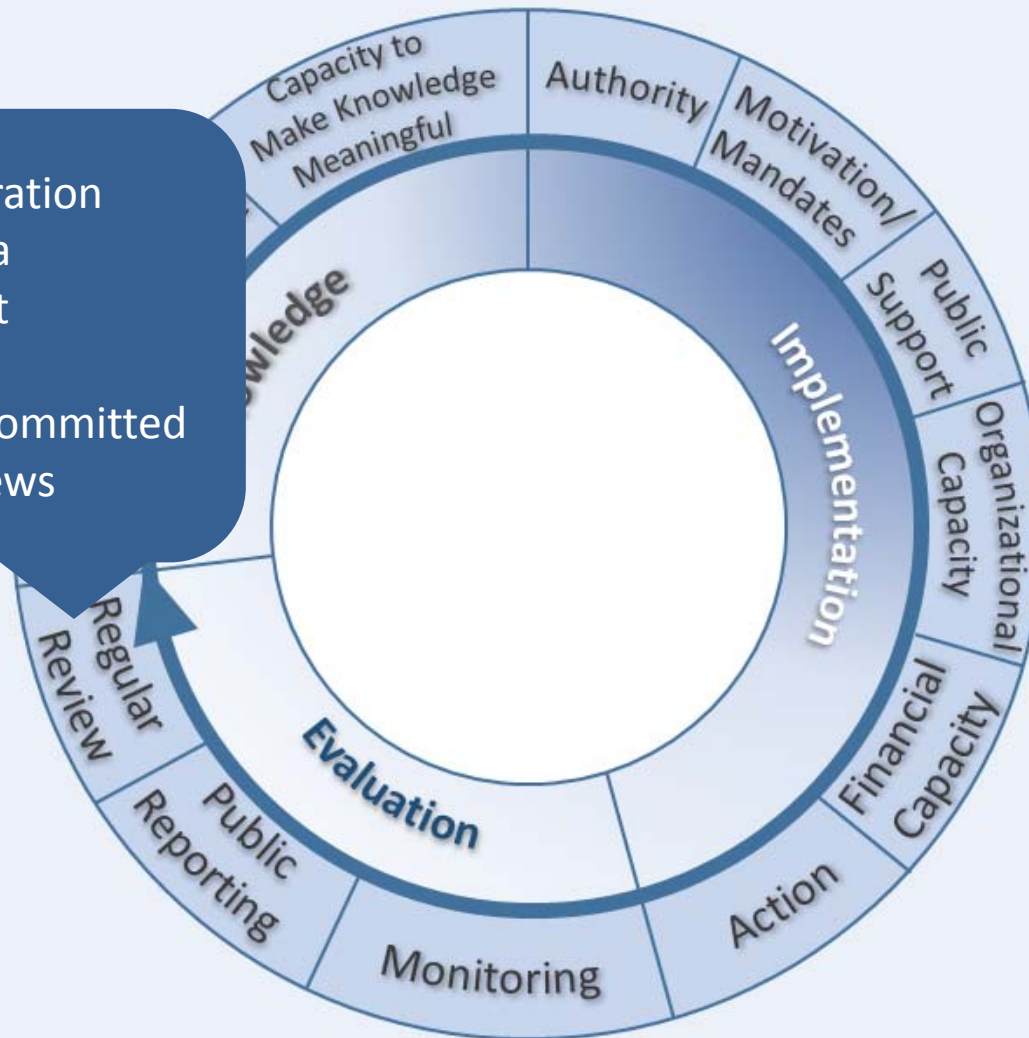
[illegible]ration
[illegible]a
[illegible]t
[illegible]ommitted
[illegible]ews

Capacity to Make Knowledge Meaningful

Authority

Motivation/ Mandates

Public Support

Organizational Capacity

Financial Capacity

Action

Monitoring

Public Reporting

Regular Review

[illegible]wledge

Implementation

Evaluation